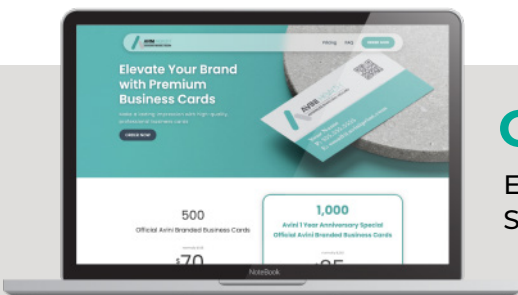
Pricing FAQ ORDER NOW

Elevate Your Brand with Premium Business Cards

Make a lasting impression with high quality professional business cards

ORDER NOW

500

Official Avini Branded Business Cards

$70

1,000

Avini 1 Year Anniversary Special

Official Avini Branded Business Cards

$85

NoteBook

C

E

S